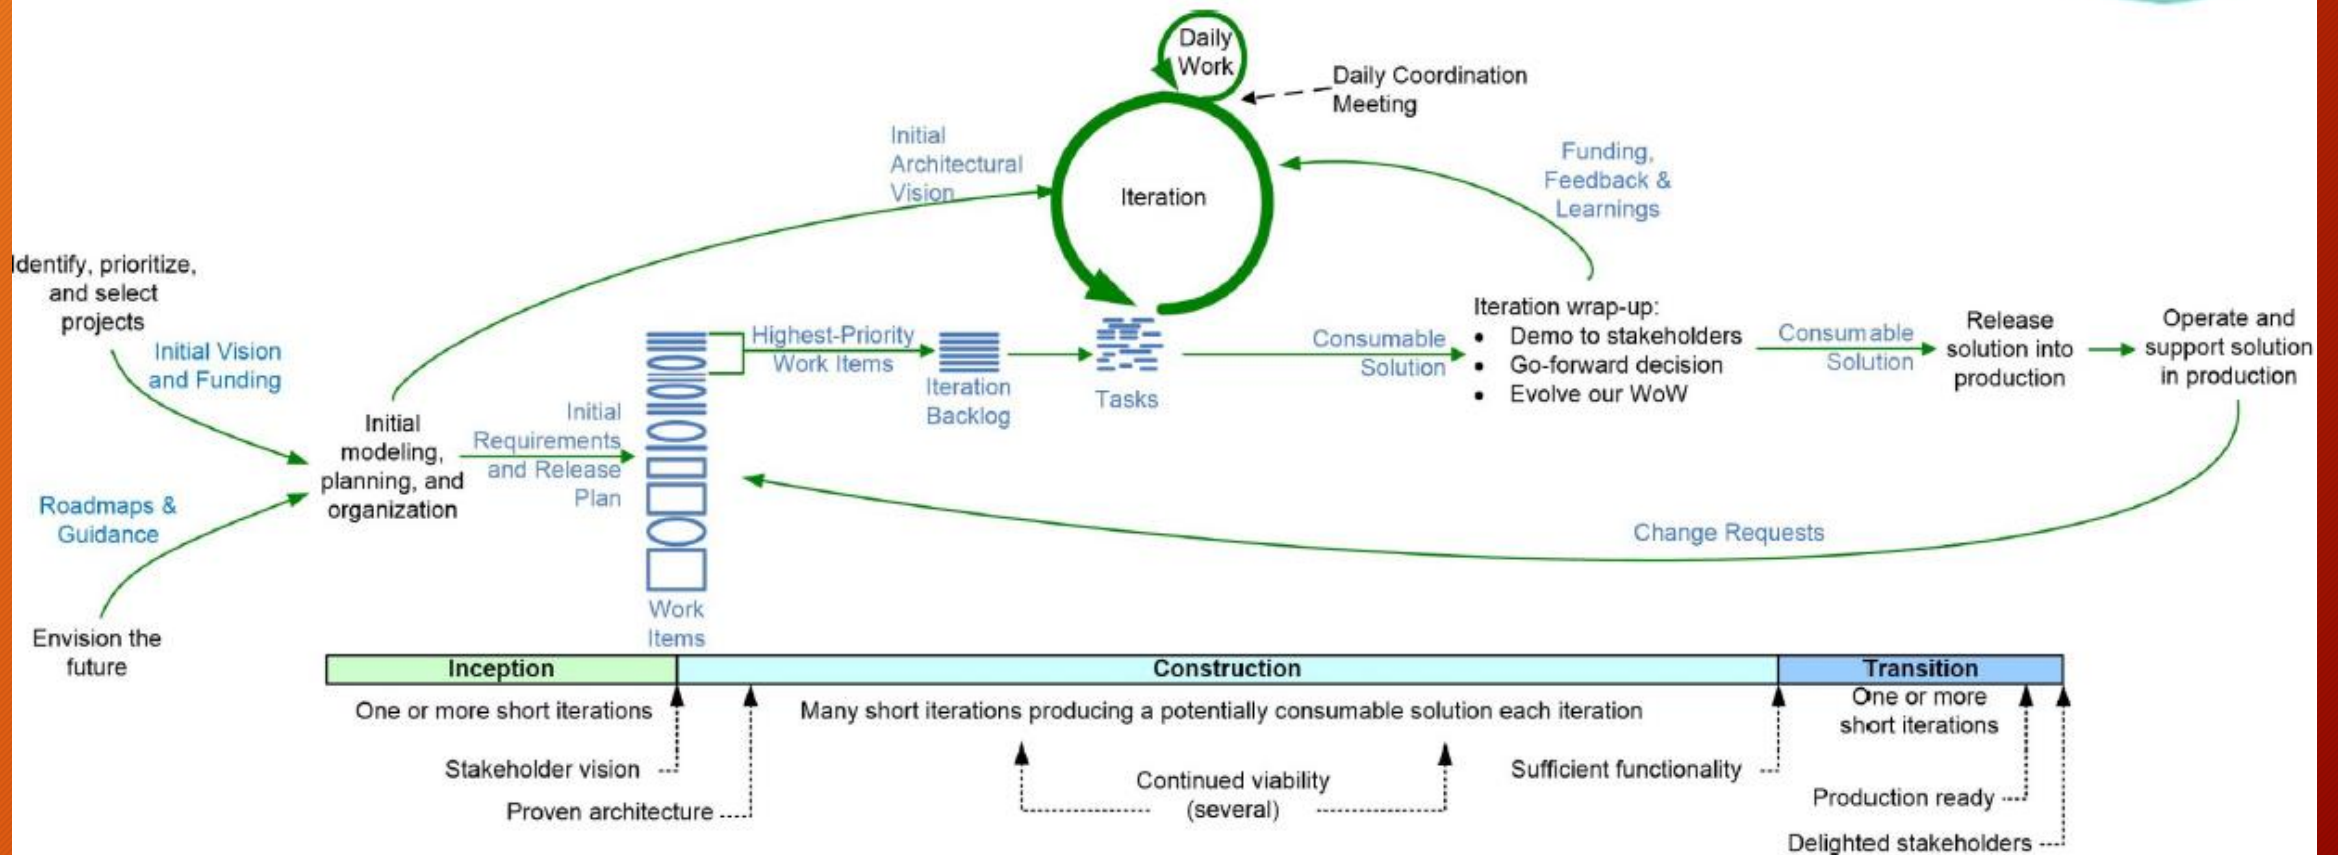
Daily Work

Daily Coordination Meeting

Initial Architectural Vision

Iteration

Funding, Feedback & Learnings

Identify, prioritize, and select projects

Initial Vision and Funding

Roadmaps & Guidance

Envision the future

Initial modeling, planning, and organization

Initial Requirements and Release Plan

Work Items

Highest-Priority Work Items

Iteration Backlog

Tasks

Consumable Solution

Iteration wrap-up:
• Demo to stakeholders
• Go-forward decision
• Evolve our WoW

Consumable Solution

Release solution into production

Operate and support solution in production

Change Requests

| Inception | Construction | Transition |
|---|---|---|

One or more short iterations

Many short iterations producing a potentially consumable solution each iteration

One or more short iterations

Stakeholder vision

Proven architecture

Continued viability (several)

Sufficient functionality

Production ready

Delighted stakeholders